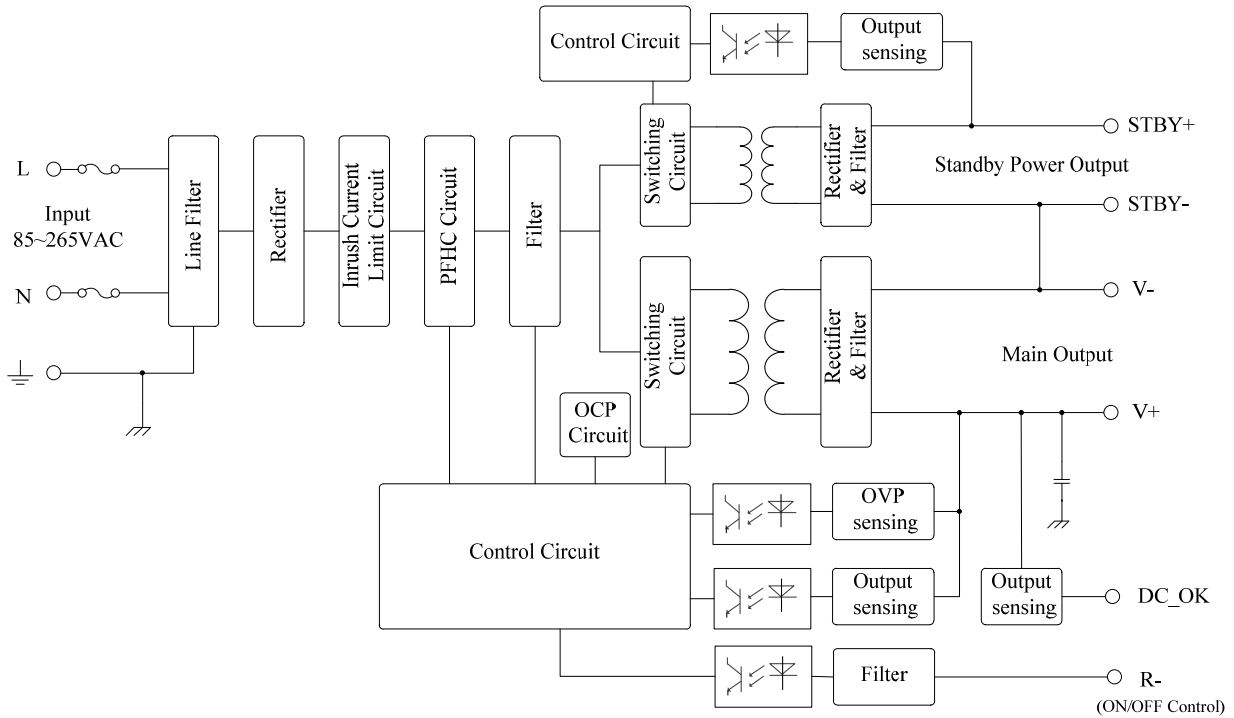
Control Circuit
Output sensing
L
N
Input 85~265VAC
Line Filter
Rectifier
Inrush Current Limit Circuit
PFHC Circuit
Filter
Switching Circuit
Rectifier & Filter
STBY+
Standby Power Output
STBY-
Switching Circuit
Rectifier & Filter
V-
Main Output
V+
OCP Circuit
Control Circuit
OVP sensing
Output sensing
Output sensing
DC_OK
Filter
R-
(ON/OFF Control)